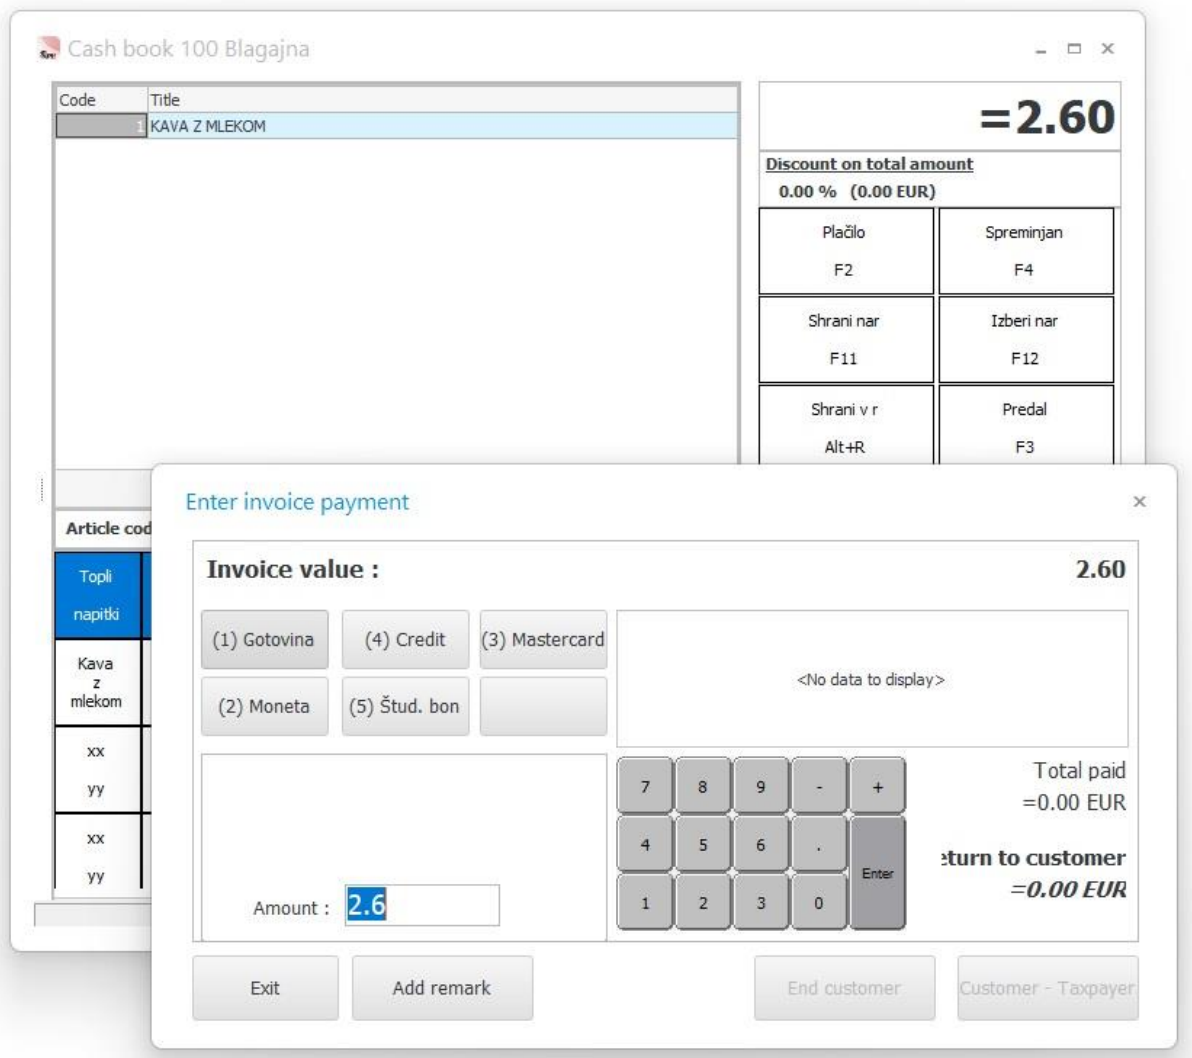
Cash book 100 Blagajna

| Code | Title |
|---|---|
| 1 | KAVA Z MLEKOM |

=2.60

Discount on total amount
0.00 % (0.00 EUR)

Plačilo F2
Spreminjan F4
Shrani nar F11
Izberi nar F12
Shrani v r Alt+R
Predal F3

Article cod

Topli napitki

Kava z mlekom

xx
yy

xx
yy

Enter invoice payment

Invoice value : 2.60

(1) Gotovina
(4) Credit
(3) Mastercard
(2) Moneta
(5) Štud. bon

<No data to display>

7 8 9 - +
4 5 6 . Enter
1 2 3 0

Total paid
=0.00 EUR

:turn to customer
=0.00 EUR

Amount : 2.6

Exit
Add remark
End customer
Customer - Taxpayer